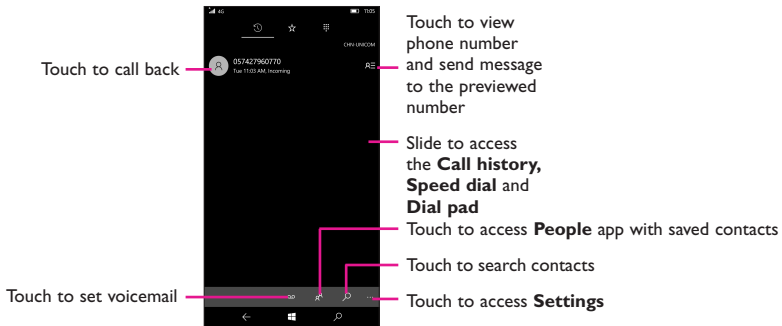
4G 11:05

CHN-UNICOM

057427960770
Tue 11:03 AM, Incoming

Touch to call back

Touch to view phone number and send message to the previewed number

Slide to access the **Call history, Speed dial** and **Dial pad**

Touch to access **People** app with saved contacts

Touch to search contacts

Touch to set voicemail

Touch to access **Settings**

...